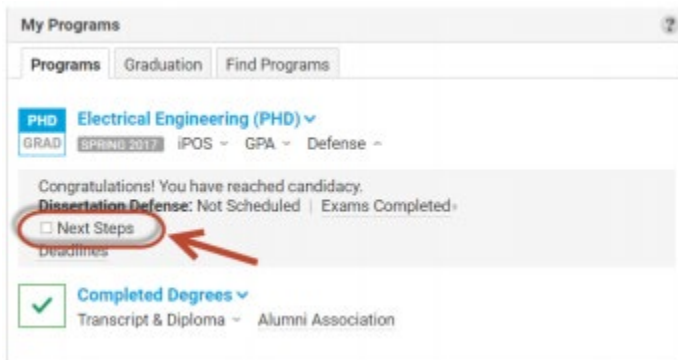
My Programs

?

Programs | Graduation | Find Programs

PHD
GRAD

Electrical Engineering (PHD)

SPRING 2017 iPOS GPA Defense

Congratulations! You have reached candidacy.

**Dissertation Defense:** Not Scheduled | Exams Completed

Next Steps

Deadlines

Completed Degrees

Transcript & Diploma Alumni Association